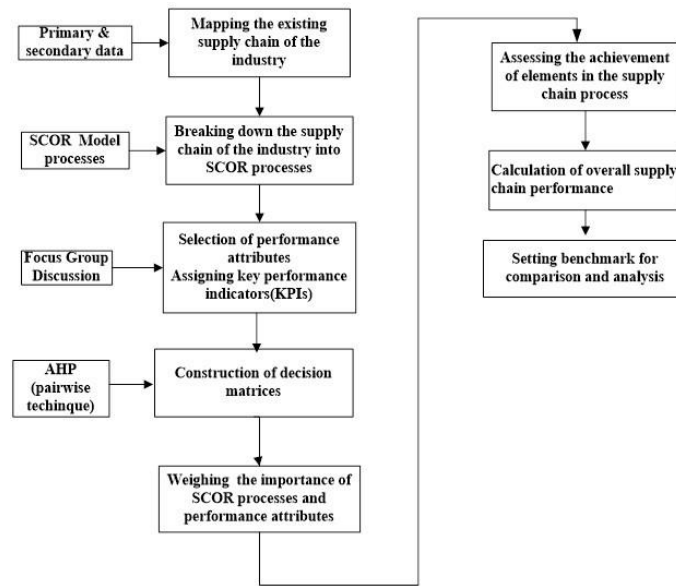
Primary & secondary data

Mapping the existing supply chain of the industry

SCOR Model processes

Breaking down the supply chain of the industry into SCOR processes

Focus Group Discussion

Selection of performance attributes
Assigning key performance indicators(KPIs)

AHP (pairwise techinque)

Construction of decision matrices

Weighing the importance of SCOR processes and performance attributes

Assessing the achievement of elements in the supply chain process

Calculation of overall supply chain performance

Setting benchmark for comparison and analysis